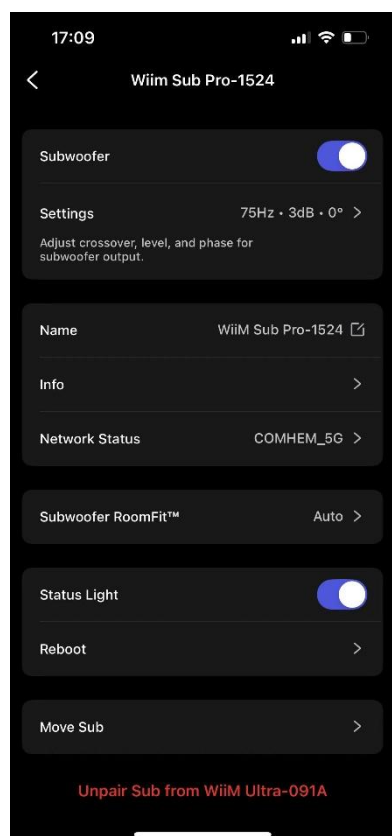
17:09

Wiim Sub Pro-1524

Subwoofer

Settings 75Hz • 3dB • 0°

Adjust crossover, level, and phase for subwoofer output.

Name WiiM Sub Pro-1524

Info

Network Status COMHEM_5G

Subwoofer RoomFit™ Auto

Status Light

Reboot

Move Sub

Unpair Sub from WiiM Ultra-091A